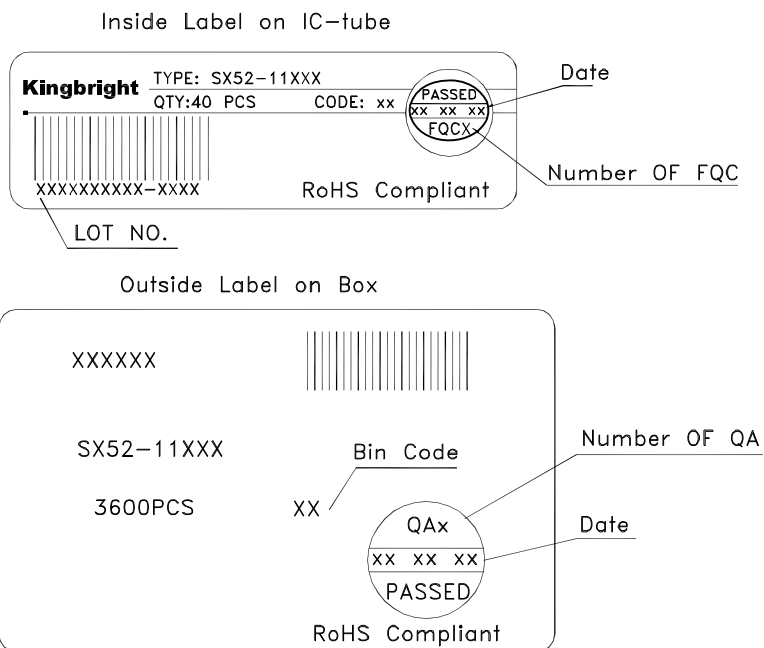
Inside Label on IC–tube

Kingbright TYPE: SX52–11XXX
QTY:40 PCS CODE: xx

PASSED
xx xx xx
FQCX

Date

Number OF FQC

XXXXXXXXXX–XXXX

RoHS Compliant

LOT NO.

Outside Label on Box

XXXXXX

SX52–11XXX

Bin Code

3600PCS

XX

Number OF QA

QAx

Date

xx xx xx

PASSED

RoHS Compliant